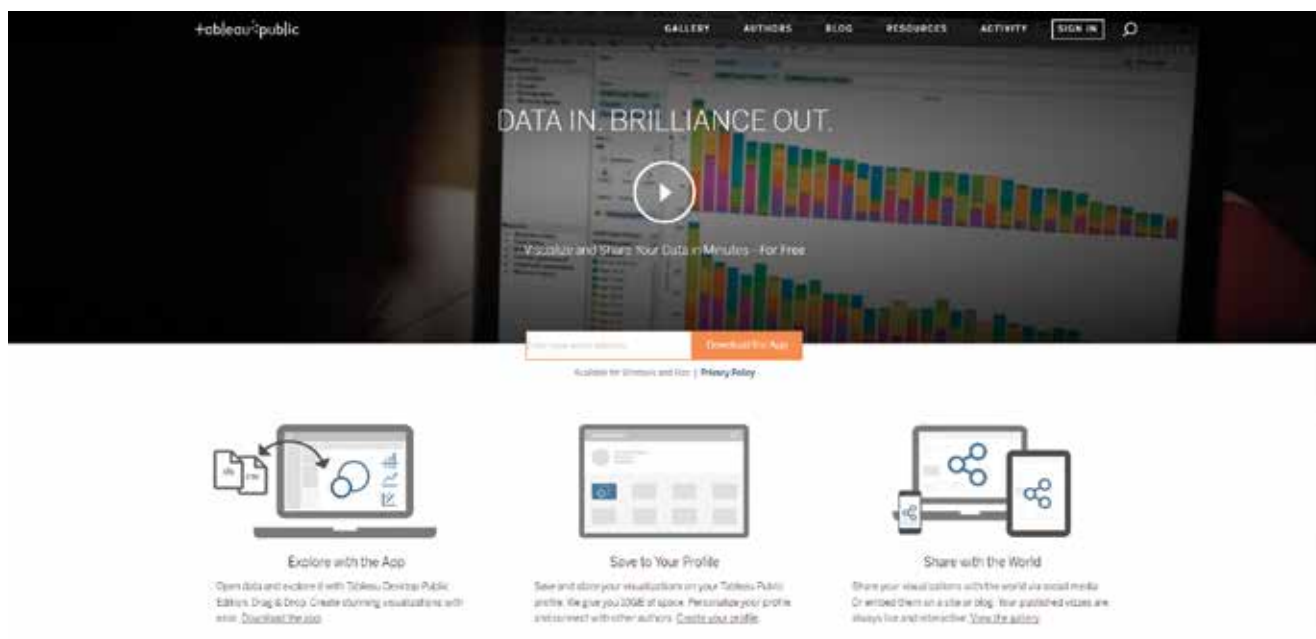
+tableau public

GALLERY AUTHORS BLOG RESOURCES ACTIVITY SIGN IN

DATA IN. BRILLIANCE OUT.

Visualize and Share Your Data in Minutes - For Free

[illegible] Download the App

Available for Windows and Mac | Privacy Policy

Explore with the App

Open data and explore it with Tableau Desktop Public Edition. Drag & Drop. Create stunning visualizations with ease. Download the app.

Save to Your Profile

Save and store your visualizations on your Tableau Public profile. We give you 10GB of space. Personalize your profile and connect with other authors. Create your profile.

Share with the World

Share your visualizations with the world via social media. Or embed them on a site or blog. Your published vizzes are always live and interactive. View the gallery.